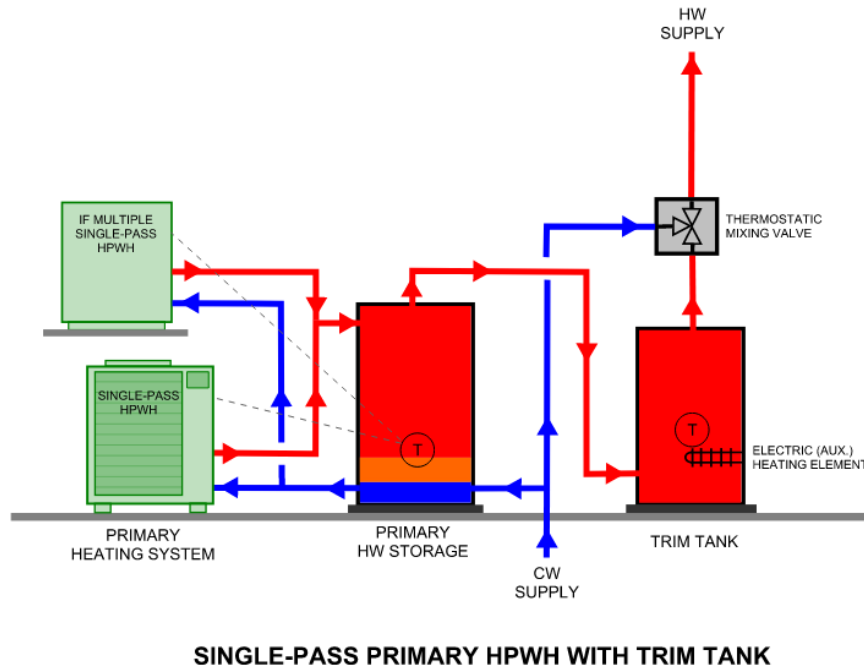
HW
SUPPLY

IF MULTIPLE
SINGLE-PASS
HPWH

THERMOSTATIC
MIXING VALVE

SINGLE-PASS
HPWH

T

T

ELECTRIC (AUX.)
HEATING ELEMENT

PRIMARY
HEATING SYSTEM

PRIMARY
HW STORAGE

TRIM TANK

CW
SUPPLY

SINGLE-PASS PRIMARY HPWH WITH TRIM TANK